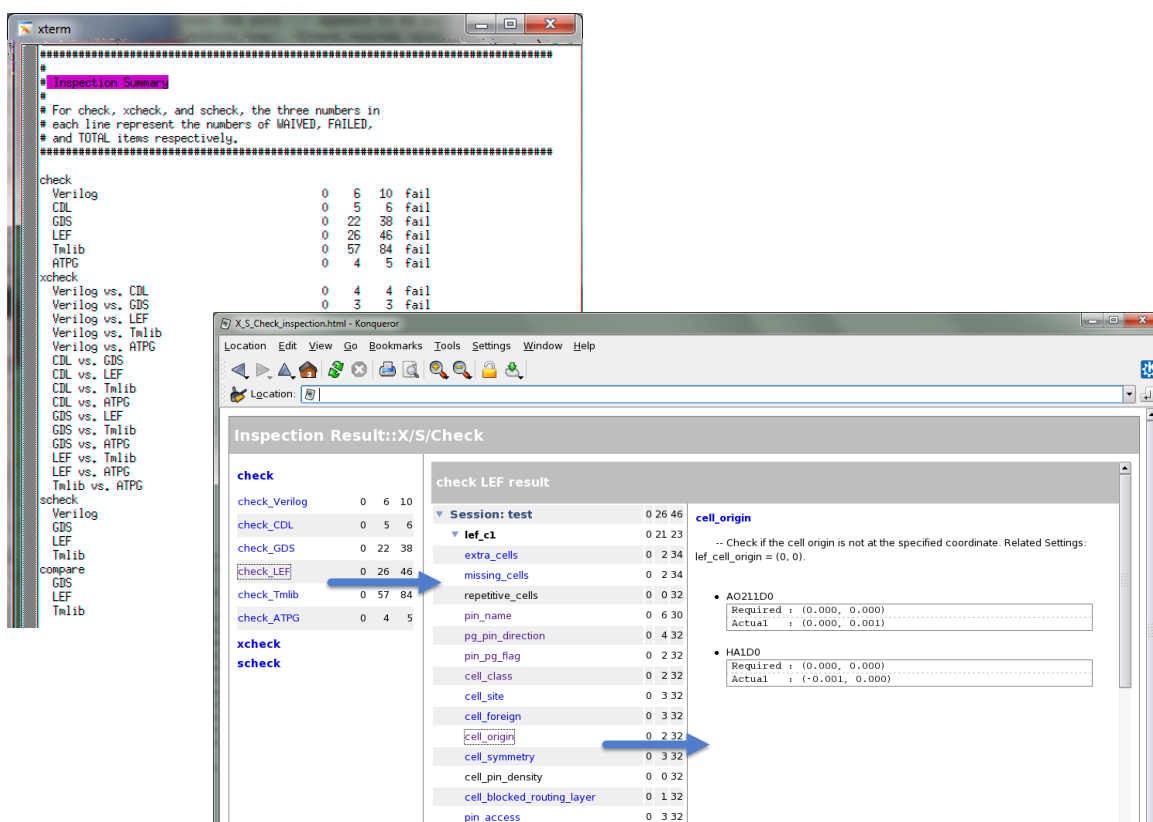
xterm

############################################################
#
# Inspection Summary
#
# For check, xcheck, and scheck, the three numbers in
# each line represent the numbers of WAIVED, FAILED,
# and TOTAL items respectively.
############################################################

check
Verilog 0 6 10 fail
CDL 0 5 6 fail
GDS 0 22 38 fail
LEF 0 26 46 fail
Tmlib 0 57 84 fail
ATPG 0 4 5 fail
xcheck
Verilog vs. CDL 0 4 4 fail
Verilog vs. GDS 0 3 3 fail
Verilog vs. LEF
Verilog vs. Tmlib
Verilog vs. ATPG
CDL vs. GDS
CDL vs. LEF
CDL vs. Tmlib
CDL vs. ATPG
GDS vs. LEF
GDS vs. Tmlib
GDS vs. ATPG
LEF vs. Tmlib
LEF vs. ATPG
Tmlib vs. ATPG
scheck
Verilog
GDS
LEF
Tmlib
compare
GDS
LEF
Tmlib

X_S_Check_inspection.html - Konqueror

Location Edit View Go Bookmarks Tools Settings Window Help

Location:

Inspection Result::X/S/Check

check
| check_Verilog | 0 | 6 | 10 |
|---|---|---|---|
| check_CDL | 0 | 5 | 6 |
| check_GDS | 0 | 22 | 38 |
| check_LEF | 0 | 26 | 46 |
| check_Tmlib | 0 | 57 | 84 |
| check_ATPG | 0 | 4 | 5 |

xcheck
scheck

check LEF result

| Session: test | 0 26 46 |
|---|---|
| lef_c1 | 0 21 23 |
| extra_cells | 0 2 34 |
| missing_cells | 0 2 34 |
| repetitive_cells | 0 0 32 |
| pin_name | 0 6 30 |
| pg_pin_direction | 0 4 32 |
| pin_pg_flag | 0 2 32 |
| cell_class | 0 2 32 |
| cell_site | 0 3 32 |
| cell_foreign | 0 3 32 |
| cell_origin | 0 2 32 |
| cell_symmetry | 0 3 32 |
| cell_pin_density | 0 0 32 |
| cell_blocked_routing_layer | 0 1 32 |
| pin_access | 0 3 32 |

cell_origin

-- Check if the cell origin is not at the specified coordinate. Related Settings: lef_cell_origin = (0, 0).

• AO211D0
Required : (0.000, 0.000)
Actual : (0.000, 0.001)

• HA1D0
Required : (0.000, 0.000)
Actual : (-0.001, 0.000)